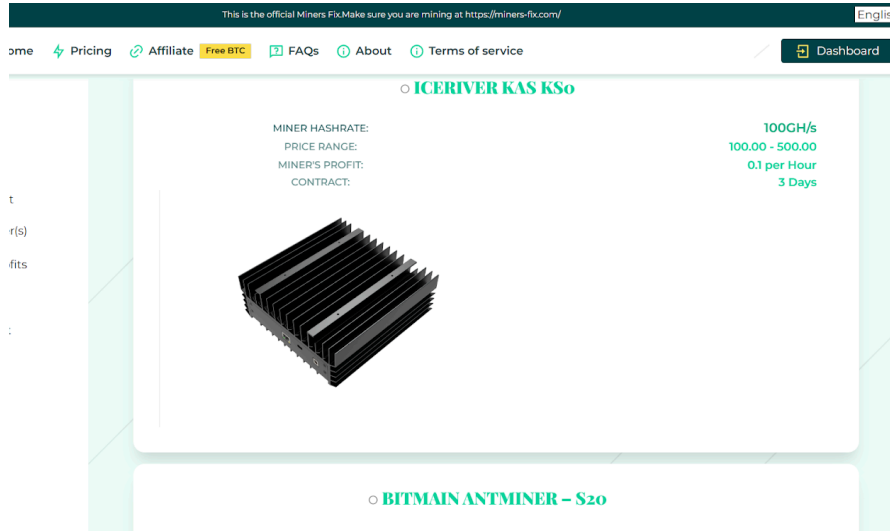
This is the official Miners Fix.Make sure you are mining at https://miners-fix.com/

Englis

ome Pricing Affiliate Free BTC FAQs About Terms of service

Dashboard

ICERIVER KAS KS0

t

r(s)

fits

:

| | |
|---|---|
| MINER HASHRATE: | 100GH/s |
| PRICE RANGE: | 100.00 - 500.00 |
| MINER'S PROFIT: | 0.1 per Hour |
| CONTRACT: | 3 Days |

BITMAIN ANTMINER – S20